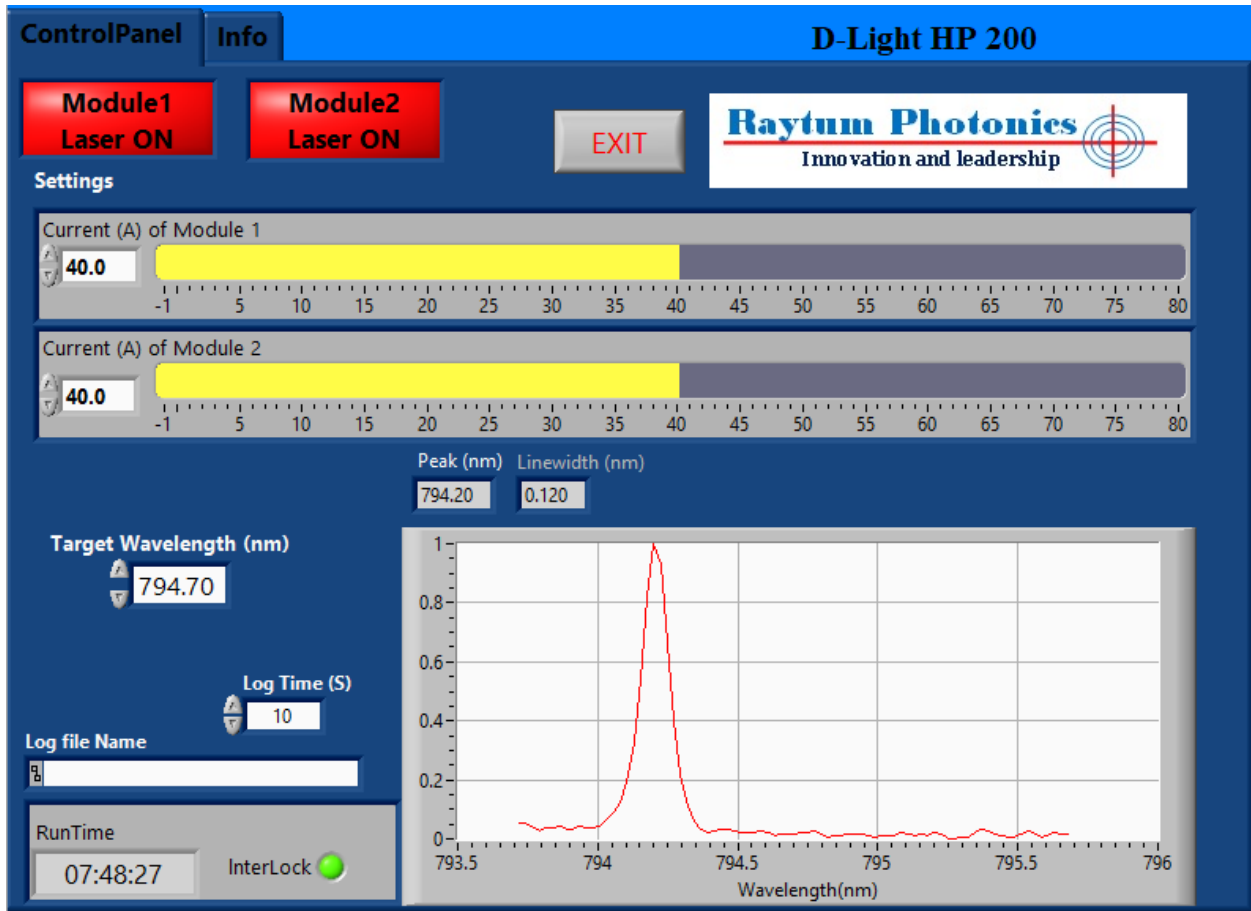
ControlPanel Info

D-Light HP 200

Module1 Laser ON

Module2 Laser ON

EXIT

Raytum Photonics
Innovation and leadership

Settings

Current (A) of Module 1
40.0
-1 5 10 15 20 25 30 35 40 45 50 55 60 65 70 75 80

Current (A) of Module 2
40.0
-1 5 10 15 20 25 30 35 40 45 50 55 60 65 70 75 80

Peak (nm) 794.20
Linewidth (nm) 0.120

Target Wavelength (nm)
794.70

Log Time (S)
10

Log file Name

RunTime
07:48:27

InterLock

1
0.8
0.6
0.4
0.2
0
793.5 794 794.5 795 795.5 796
Wavelength(nm)